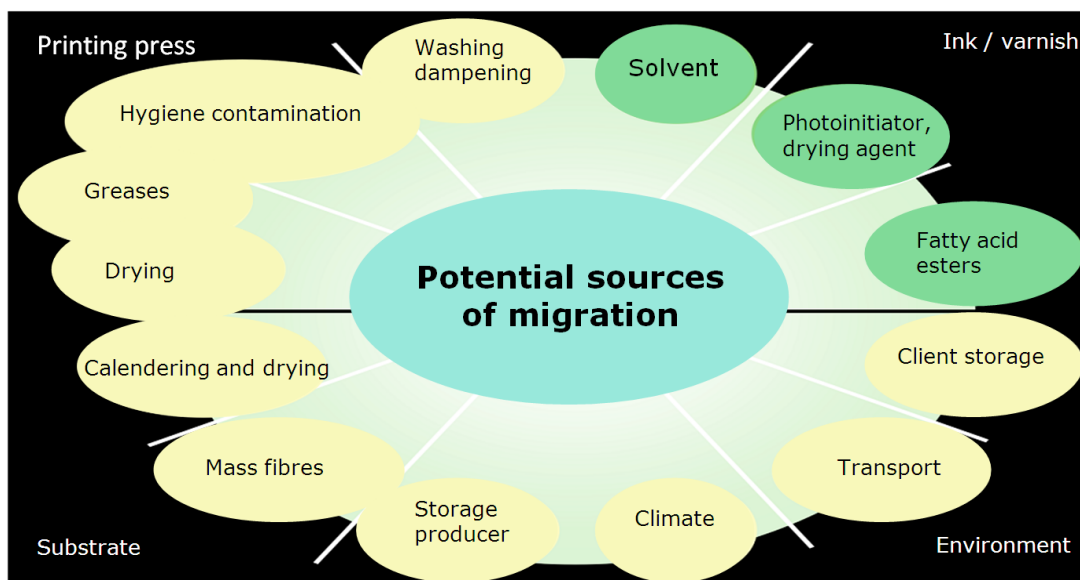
Printing press

Ink / varnish

Washing dampening

Solvent

Hygiene contamination

Photoinitiator, drying agent

Greases

Fatty acid esters

Drying

Potential sources of migration

Calendering and drying

Client storage

Mass fibres

Transport

Storage producer

Climate

Substrate

Environment